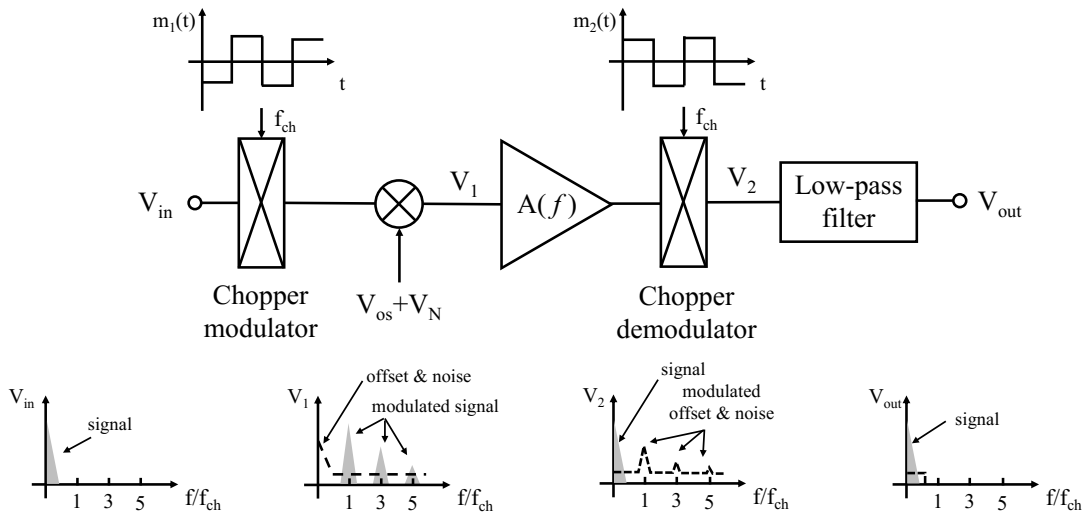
$m_1(t)$

t

$f_{ch}$

$V_{in}$

Chopper modulator

$V_{os}+V_N$

$V_1$

$A(f)$

$m_2(t)$

t

$f_{ch}$

Chopper demodulator

$V_2$

Low-pass filter

$V_{out}$

$V_{in}$

signal

1 3 5

$f/f_{ch}$

$V_1$

offset & noise

modulated signal

1 3 5

$f/f_{ch}$

$V_2$

signal

modulated offset & noise

1 3 5

$f/f_{ch}$

$V_{out}$

signal

1 3 5

$f/f_{ch}$